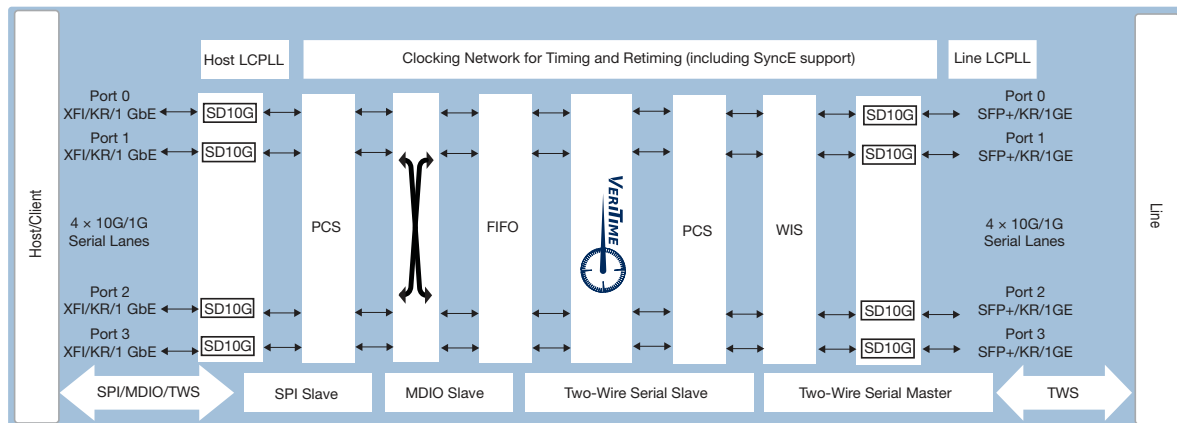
Host/Client

Host LCPLL

Clocking Network for Timing and Retiming (including SyncE support)

Line LCPLL

Port 0
XFI/KR/1 GbE

Port 1
XFI/KR/1 GbE

4 × 10G/1G
Serial Lanes

Port 2
XFI/KR/1 GbE

Port 3
XFI/KR/1 GbE

SD10G
SD10G
SD10G
SD10G

PCS

FIFO

VeriTime

PCS

WIS

SD10G
SD10G
SD10G
SD10G

Port 0
SFP+/KR/1GE

Port 1
SFP+/KR/1GE

4 × 10G/1G
Serial Lanes

Port 2
SFP+/KR/1GE

Port 3
SFP+/KR/1GE

Line

SPI/MDIO/TWS

SPI Slave

MDIO Slave

Two-Wire Serial Slave

Two-Wire Serial Master

TWS